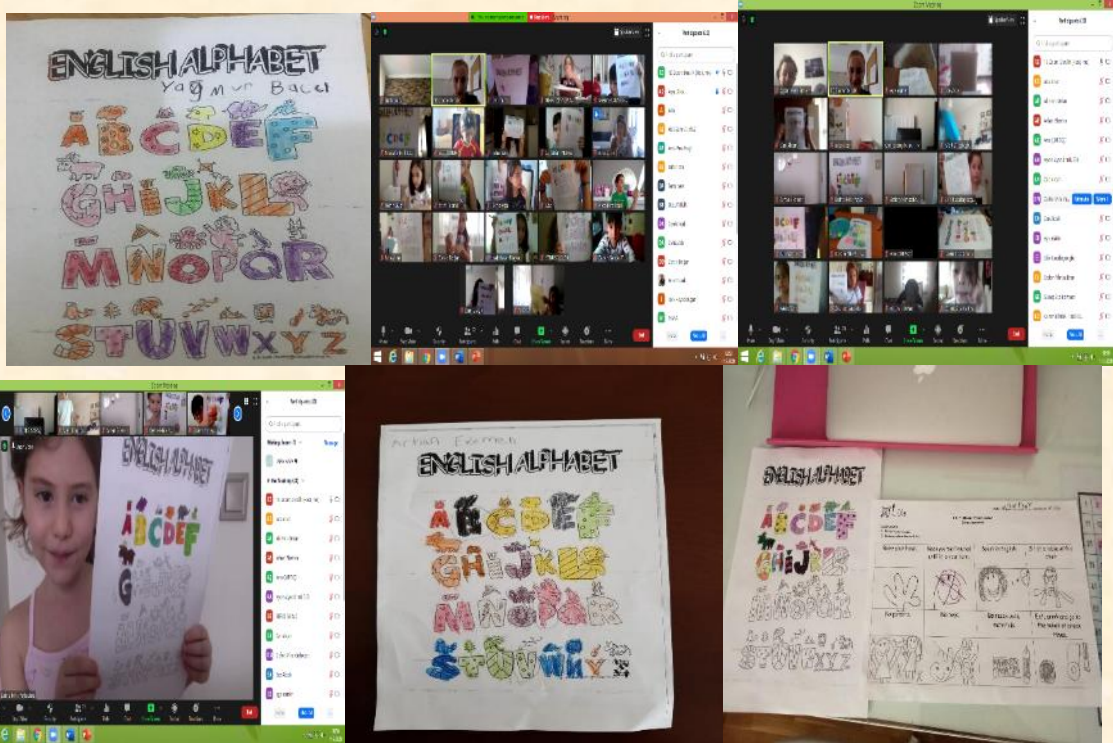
ENGLISH ALPHABET
Yağmur Bacı
A B C D E F
G H I J K L
M N O P Q R
S T U V W X Y Z

Zoom Webinar
Participants
End

ENGLISH ALPHABET
A B C D E F
G

Artun Ekemen
ENGLISH ALPHABET
A B C D E F
G H I J K L
M N O P Q R
S T U V W X Y Z

ENGLISH ALPHABET
A B C D E F
G H I J K L
M N O P Q R
S T U V W X Y Z